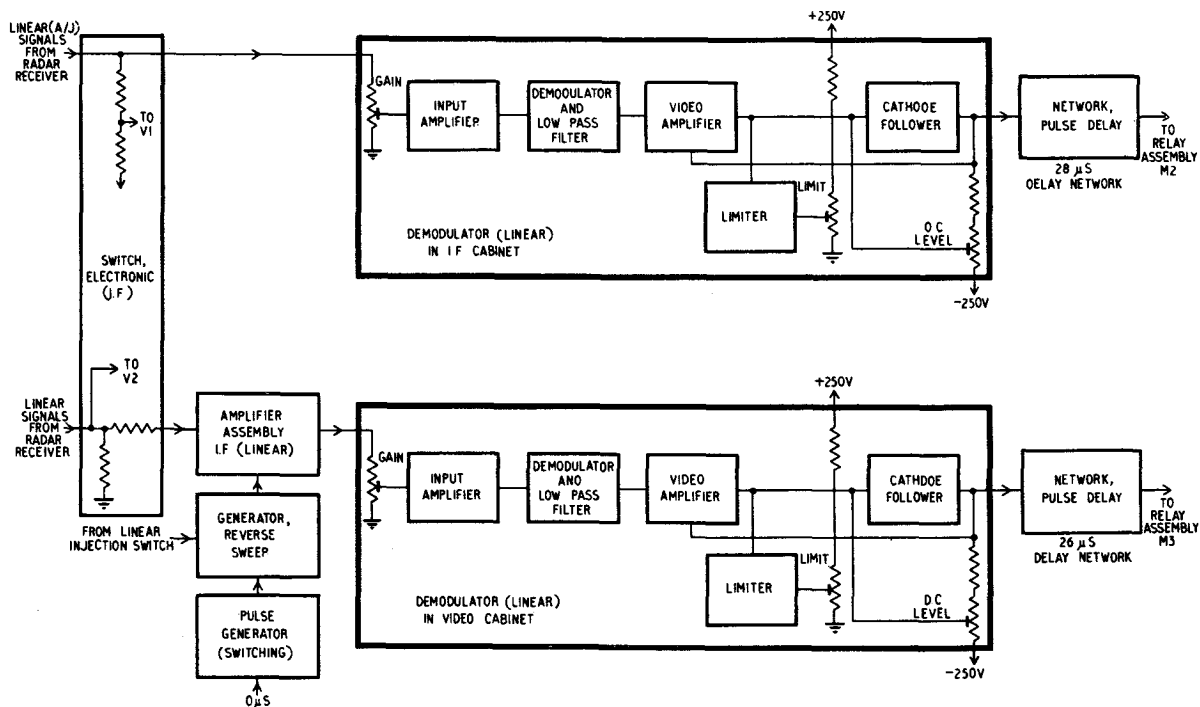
LINEAR (A/J) SIGNALS FROM RADAR RECEIVER

TO V1

SWITCH, ELECTRONIC (I.F)

TO V2

LINEAR SIGNALS FROM RADAR RECEIVER

+250V

GAIN

INPUT AMPLIFIER

DEMODULATOR AND LOW PASS FILTER

VIDEO AMPLIFIER

CATHODE FOLLOWER

NETWORK, PULSE DELAY

TO RELAY ASSEMBLY M2

28 $\mu$S DELAY NETWORK

LIMITER

LIMIT

D.C LEVEL

DEMODULATOR (LINEAR) IN I.F CABINET

-250V

AMPLIFIER ASSEMBLY I.F (LINEAR)

+250V

GAIN

INPUT AMPLIFIER

DEMODULATOR AND LOW PASS FILTER

VIDEO AMPLIFIER

CATHODE FOLLOWER

NETWORK, PULSE DELAY

TO RELAY ASSEMBLY M3

26 $\mu$S DELAY NETWORK

FROM LINEAR INJECTION SWITCH

GENERATOR, REVERSE SWEEP

LIMITER

LIMIT

D.C LEVEL

DEMODULATOR (LINEAR) IN VIDEO CABINET

PULSE GENERATOR (SWITCHING)

-250V

0$\mu$S